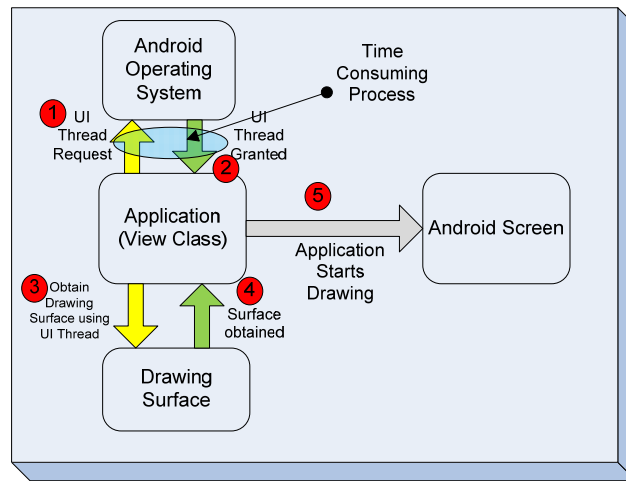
Android Operating System

Time Consuming Process

1 UI Thread Request

UI Thread Granted 2

Application (View Class)

5

Application Starts Drawing

Android Screen

3 Obtain Drawing Surface using UI Thread

4 Surface obtained

Drawing Surface